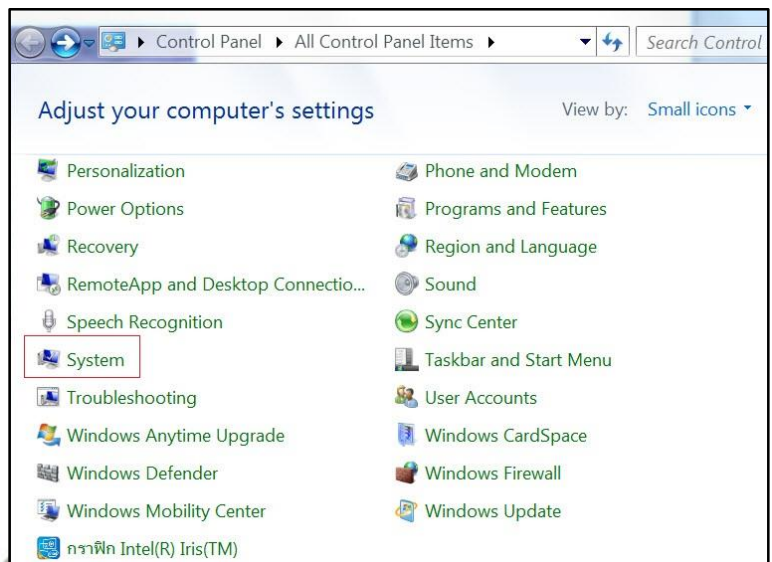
▸ Control Panel ▸ All Control Panel Items ▸

Search Control

Adjust your computer's settings

View by: Small icons ▾

Personalization
Power Options
Recovery
RemoteApp and Desktop Connectio...
Speech Recognition
System
Troubleshooting
Windows Anytime Upgrade
Windows Defender
Windows Mobility Center
กราฟิก Intel(R) Iris(TM)

Phone and Modem
Programs and Features
Region and Language
Sound
Sync Center
Taskbar and Start Menu
User Accounts
Windows CardSpace
Windows Firewall
Windows Update